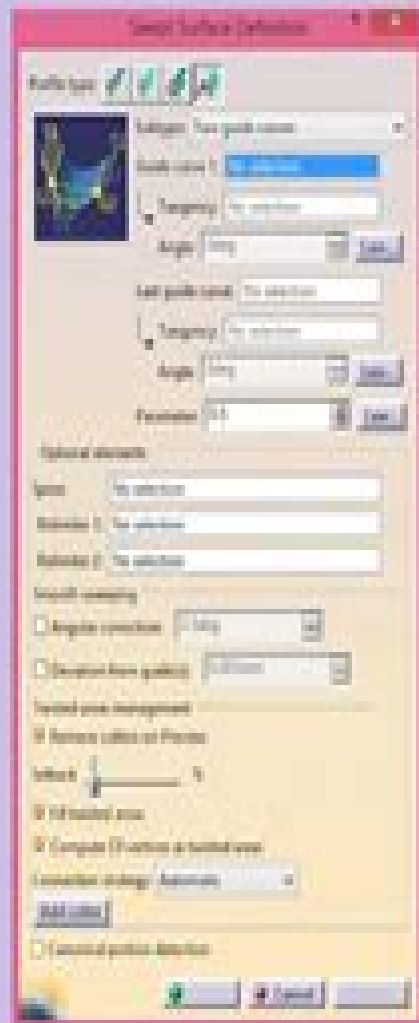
Swept Surface Definition

Profile type:

Subtype: Two guide curves

Guide curve 1: No selection

Tangency: No selection

Angle: 0deg Law...

Last guide curve: No selection

Tangency: No selection

Angle: 0deg Law...

Parameter: 0.5 Law...

Optional elements

Spine: No selection

Boundary 1: No selection

Boundary 2: No selection

Smooth sweeping

Angular correction: 0.5deg

Deviation from guide(s): 0.001mm

Twisted areas management

Remove cutters on Preview

Setback: %

Fill twisted areas

Compute C0 vertices as twisted areas

Connection strategy: Automatic

Add cutter

Canonical portion detection

OK Cancel Preview